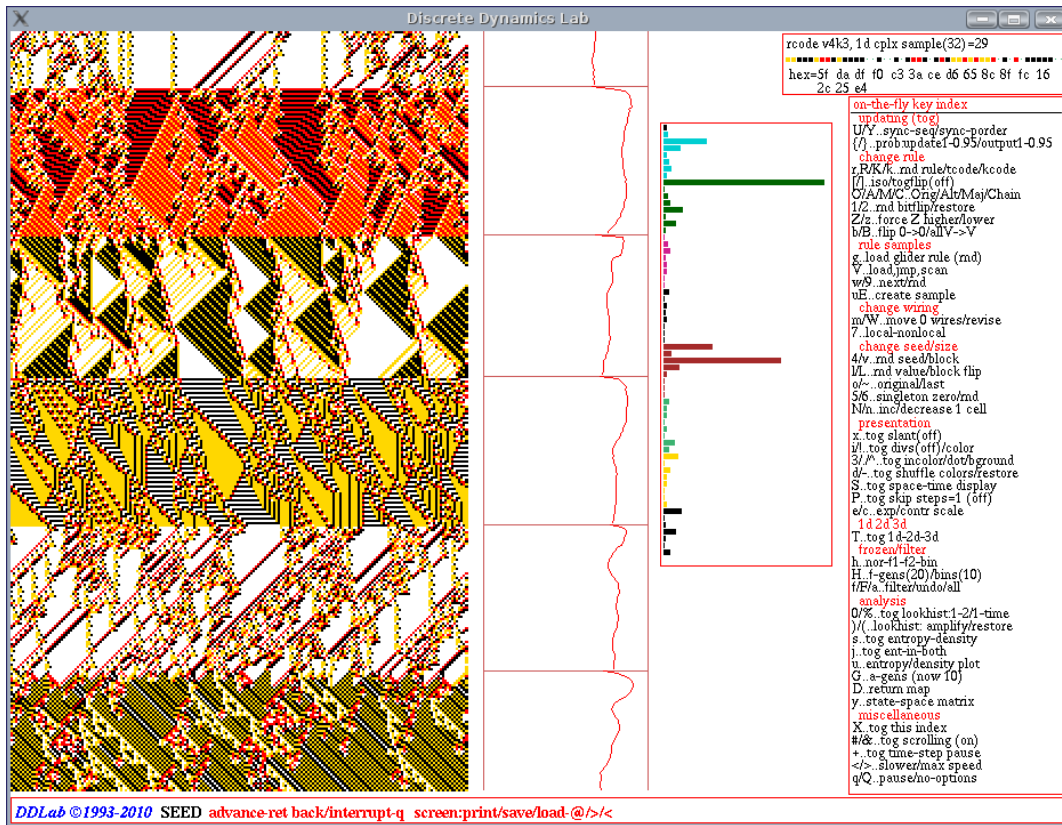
Discrete Dynamics Lab

rcode v4k3, 1d cplx sample(32)=29

hex=5f da df f0 c3 3a ce d6 65 8c 8f fc 16 2c 25 e4

on-the-fly key index
updating (tog)
U/Y..sync-seq/sync-porder
{/}..prob:update1-0.95/output1-0.95
change rule
r,R/K/k..rnd rule/tcode/kcode
[/]..iso/togflip(off)
O/A/M/C..Orig/Alt/Maj/Chain
1/2..rnd bitflip/restore
Z/z..force Z higher/lower
b/B..flip 0->0/allV->V
rule samples
g..load glider rule (rnd)
V..load,jmp,scan
w/9..next/rnd
uE..create sample
change wiring
m/W..move 0 wires/revise
7..local-nonlocal
change seed/size
4/v..rnd seed/block
l/L..rnd value/block flip
o/~..original/last
5/6..singleton zero/rnd
N/n..inc/decrease 1 cell
presentation
x..tog slant(off)
i/!..tog divs(off)/color
3/ /^..tog incolor/dot/bground
d/-..tog shuffle colors/restore
S..tog space-time display
P..tog skip steps=1 (off)
e/c..exp/contr scale
1d 2d 3d
T..tog 1d-2d-3d
frozen/filter
h..nor-f1-f2-bin
H..f-gens(20)/bins(10)
f/F/a..filter/undo/all
analysis
0/%..tog lookhist:1-2/1-time
)/(..lookhist: amplify/restore
s..tog entropy-density
j..tog ent-in-both
u..entropy/density plot
G..a-gens (now 10)
D..return map
y..state-space matrix
miscellaneous
X..tog this index
#/&..tog scrolling (on)
+..tog time-step pause
</>..slower/max speed
q/Q..pause/no-options

DDLab ©1993-2010 SEED advance-ret back/interrupt-q screen:print/save/load-@/>/<